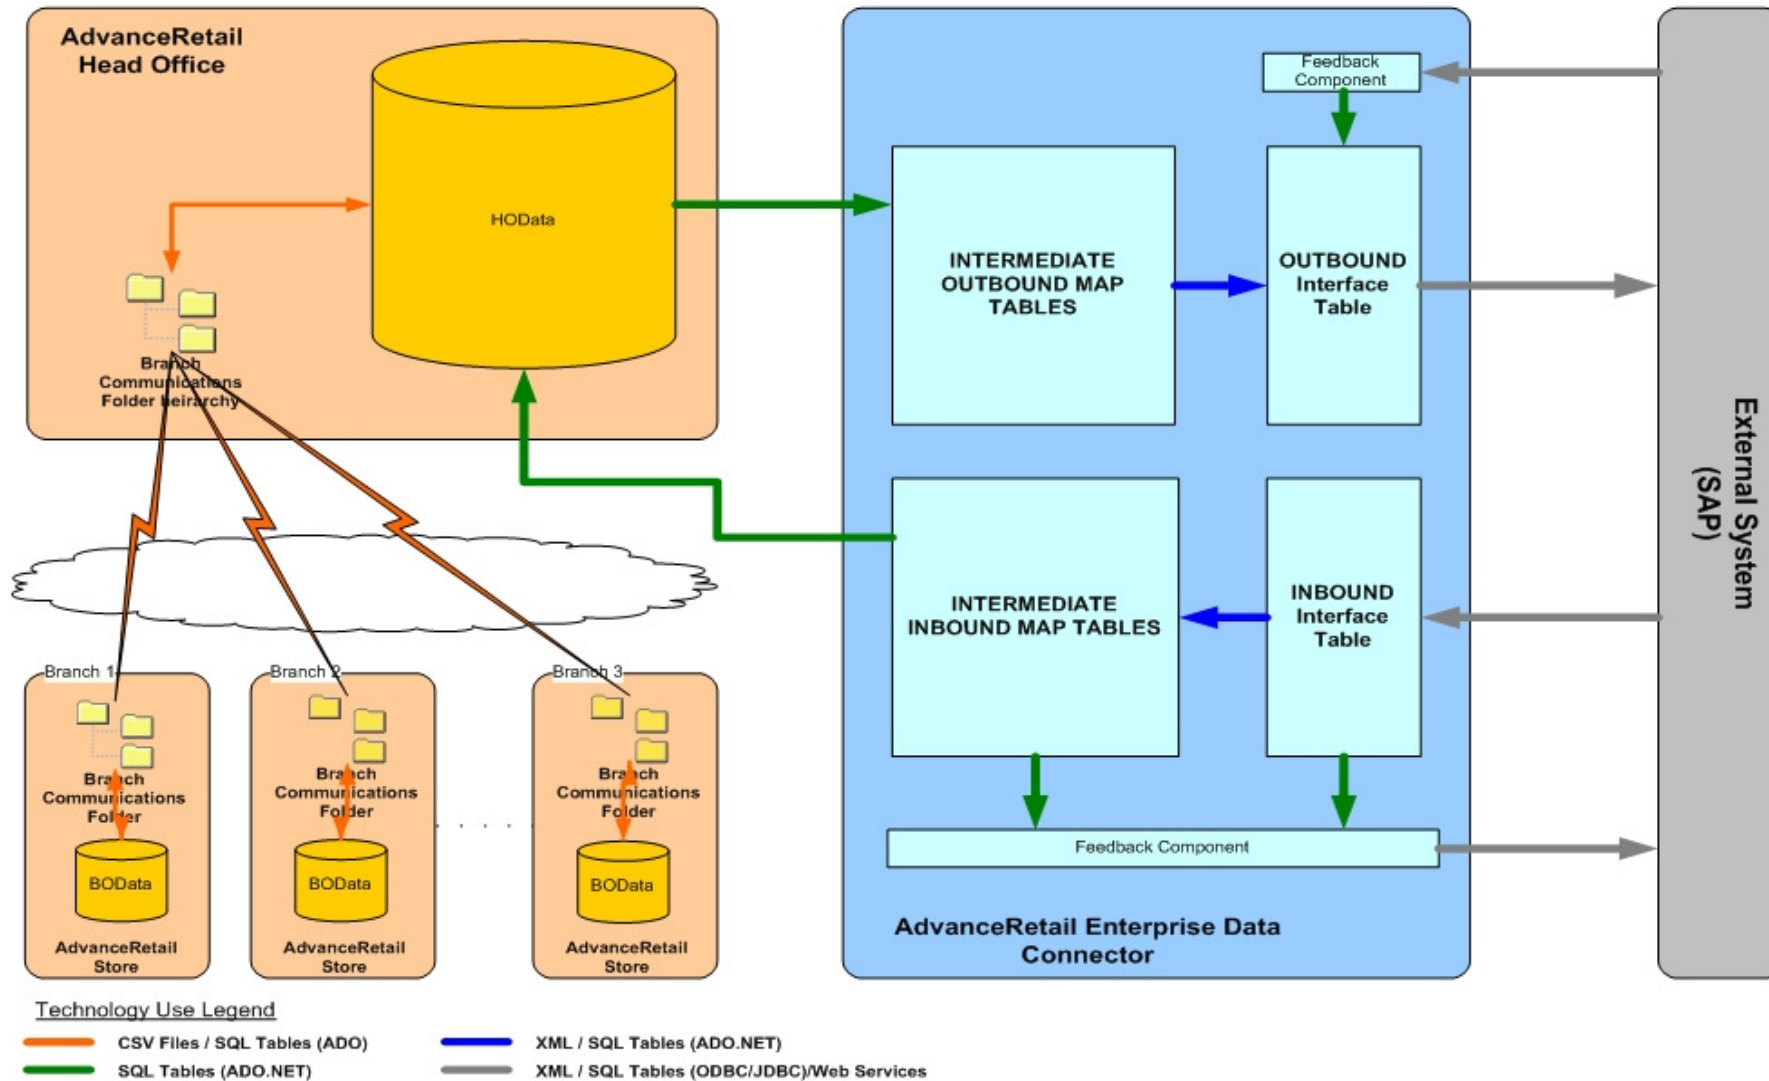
AdvanceRetail Head Office

HOData

Branch Communications Folder Heirarchy

Feedback Component

INTERMEDIATE OUTBOUND MAP TABLES

OUTBOUND Interface Table

INTERMEDIATE INBOUND MAP TABLES

INBOUND Interface Table

Feedback Component

AdvanceRetail Enterprise Data Connector

External System (SAP)

Branch 1

Branch Communications Folder

BOData

AdvanceRetail Store

Branch 2

Branch Communications Folder

BOData

AdvanceRetail Store

Branch 3

Branch Communications Folder

BOData

AdvanceRetail Store

Technology Use Legend

CSV Files / SQL Tables (ADO)

SQL Tables (ADO.NET)

XML / SQL Tables (ADO.NET)

XML / SQL Tables (ODBC/JDBC)/Web Services